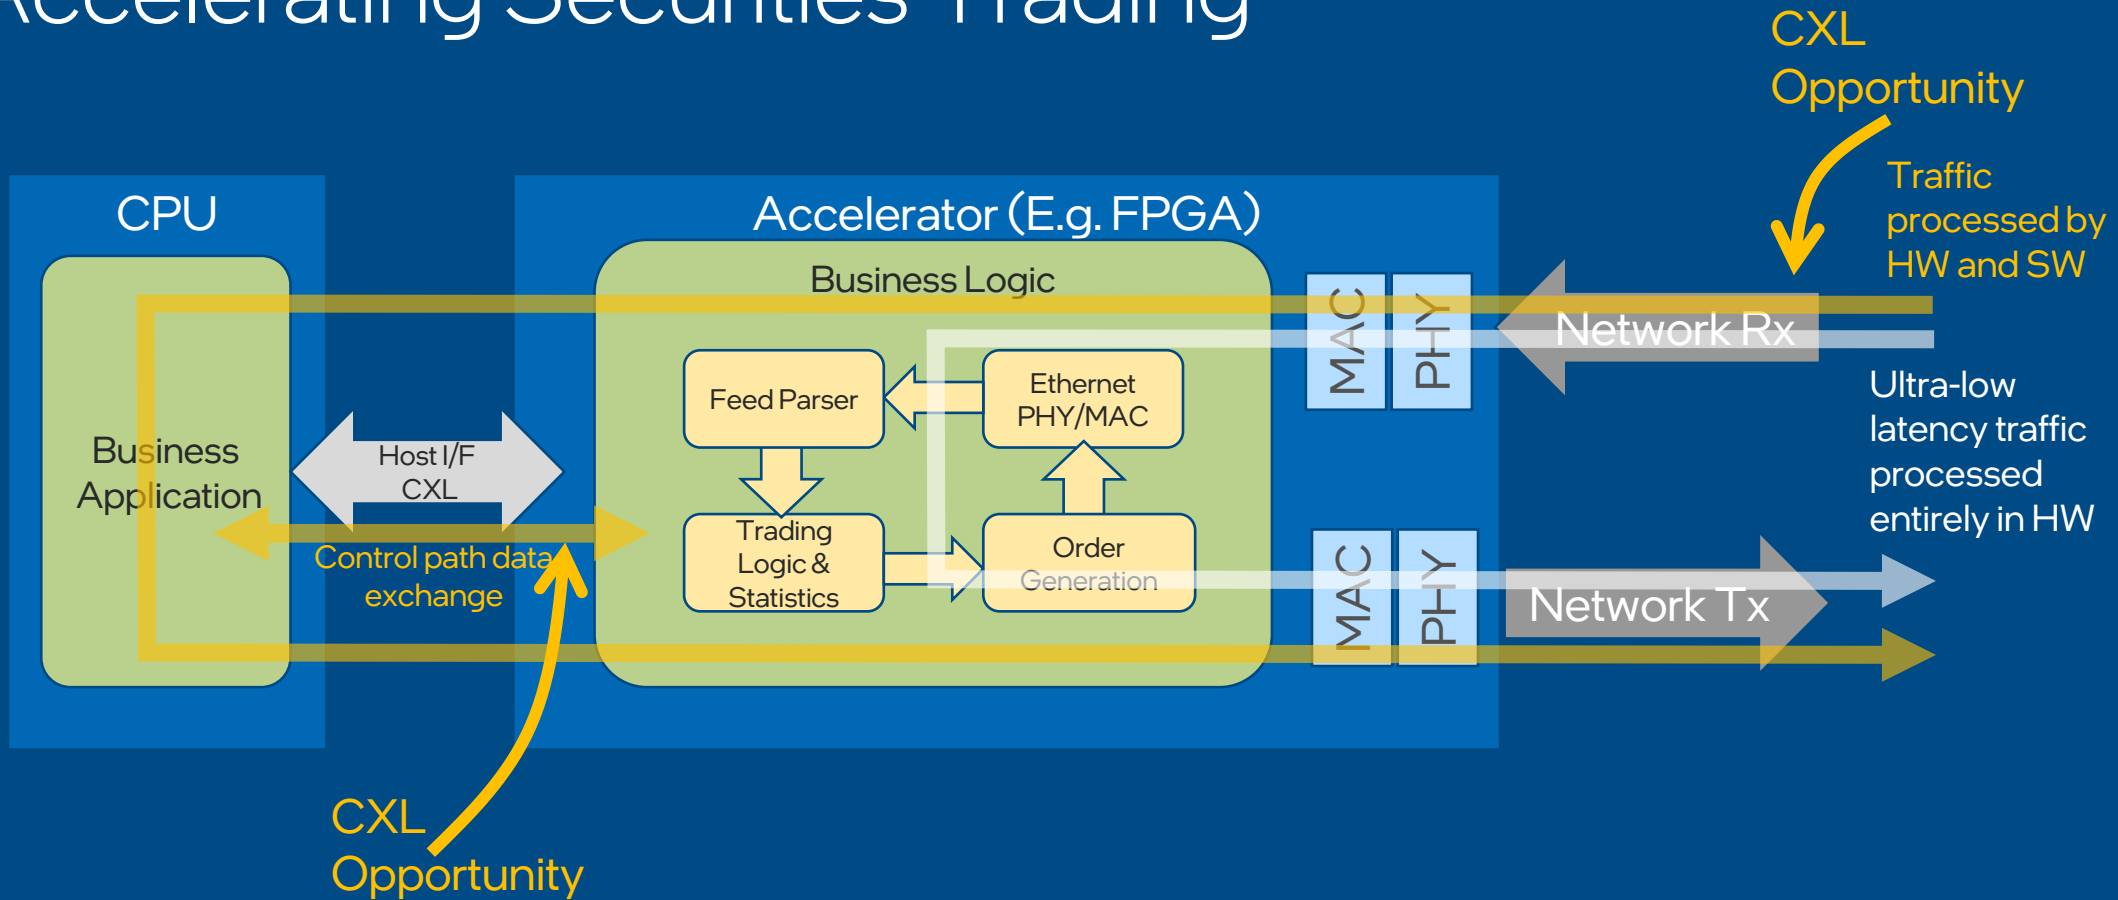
Accelerating Securities Trading

CXL Opportunity

Traffic processed by HW and SW

CPU

Business Application

Host I/F CXL

Control path data exchange

Accelerator (E.g. FPGA)

Business Logic

Feed Parser

Ethernet PHY/MAC

Trading Logic & Statistics

Order Generation

MAC

PHY

Network Rx

MAC

PHY

Network Tx

Ultra-low latency traffic processed entirely in HW

CXL Opportunity